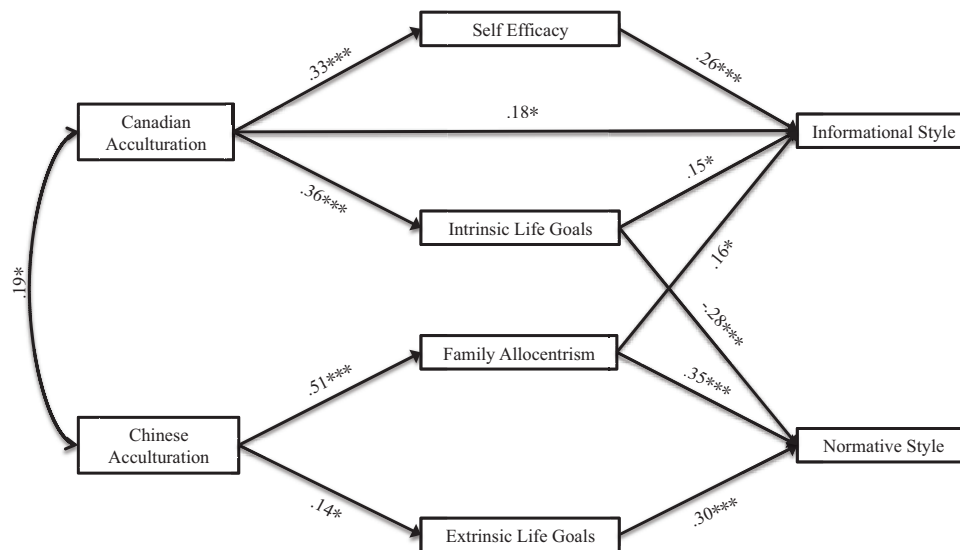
Self Efficacy

.33***

.26***

Canadian Acculturation

.18*

Informational Style

.15*

.36***

Intrinsic Life Goals

.16*

.19*

-.28***

Family Allocentrism

.51***

.35***

Chinese Acculturation

Normative Style

.14*

.30***

Extrinsic Life Goals